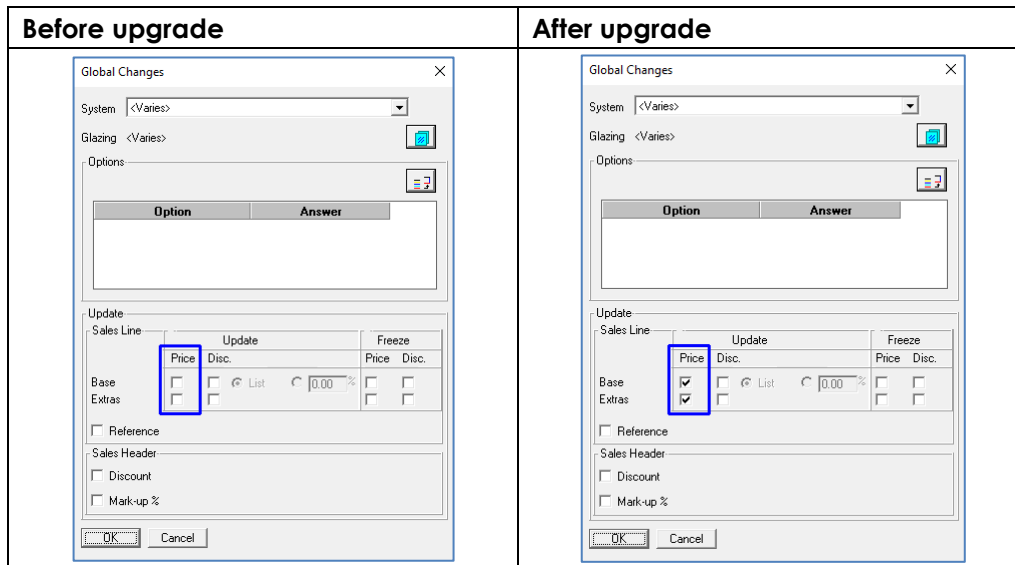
| Before upgrade | After upgrade |
|---|---|
| Global Changes ✕<br>System <Varies><br>Glazing <Varies><br>Options<br>Option / Answer<br>Update<br>Sales Line<br>Update / Freeze<br>Price Disc. / Price Disc.<br>Base ☐ ☐ List 0.00 %<br>Extras<br>☐ Reference<br>Sales Header<br>☐ Discount<br>☐ Mark-up %<br>OK Cancel | Global Changes ✕<br>System <Varies><br>Glazing <Varies><br>Options<br>Option / Answer<br>Update<br>Sales Line<br>Update / Freeze<br>Price Disc. / Price Disc.<br>Base ☑ ☐ List 0.00 %<br>Extras ☑<br>☐ Reference<br>Sales Header<br>☐ Discount<br>☐ Mark-up %<br>OK Cancel |